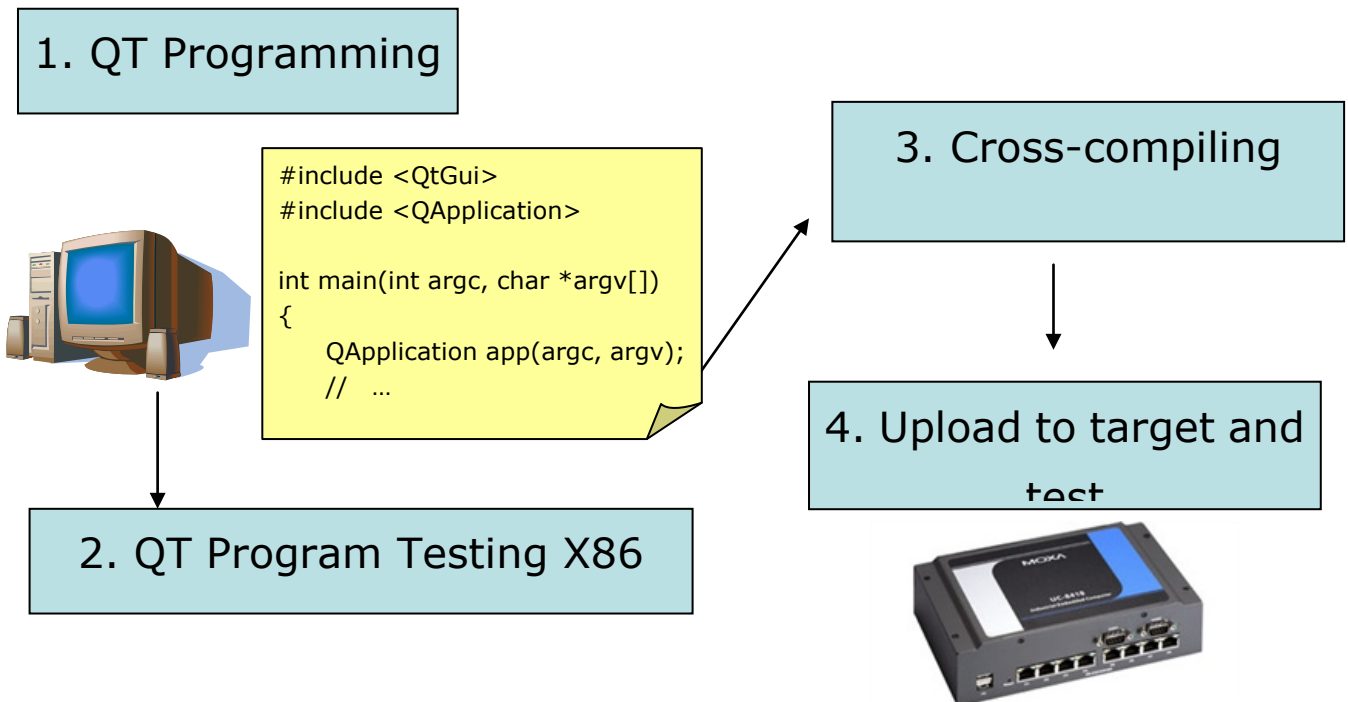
1. QT Programming

#include <QtGui>
#include <QApplication>

int main(int argc, char *argv[])
{
QApplication app(argc, argv);
// …

3. Cross-compiling

4. Upload to target and test

2. QT Program Testing X86

MOXA

UC-8418